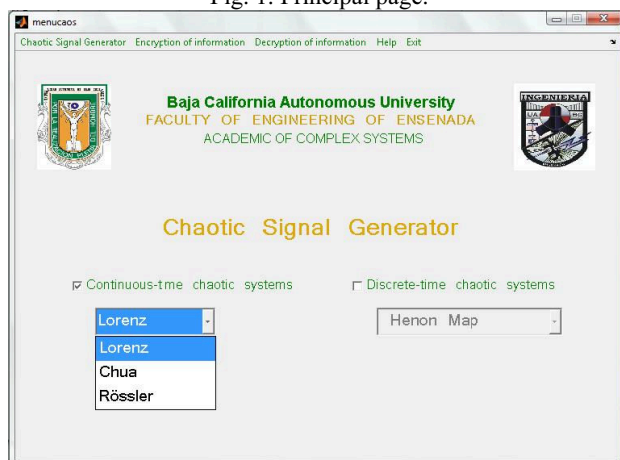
Fig. 1. Principal page.

menucaos

Chaotic Signal Generator Encryption of information Decryption of information Help Exit

Baja California Autonomous University
FACULTY OF ENGINEERING OF ENSENADA
ACADEMIC OF COMPLEX SYSTEMS

INGENIERIA

Chaotic Signal Generator

☑ Continuous-time chaotic systems

☐ Discrete-time chaotic systems

Lorenz

Lorenz
Chua
Rössler

Henon Map